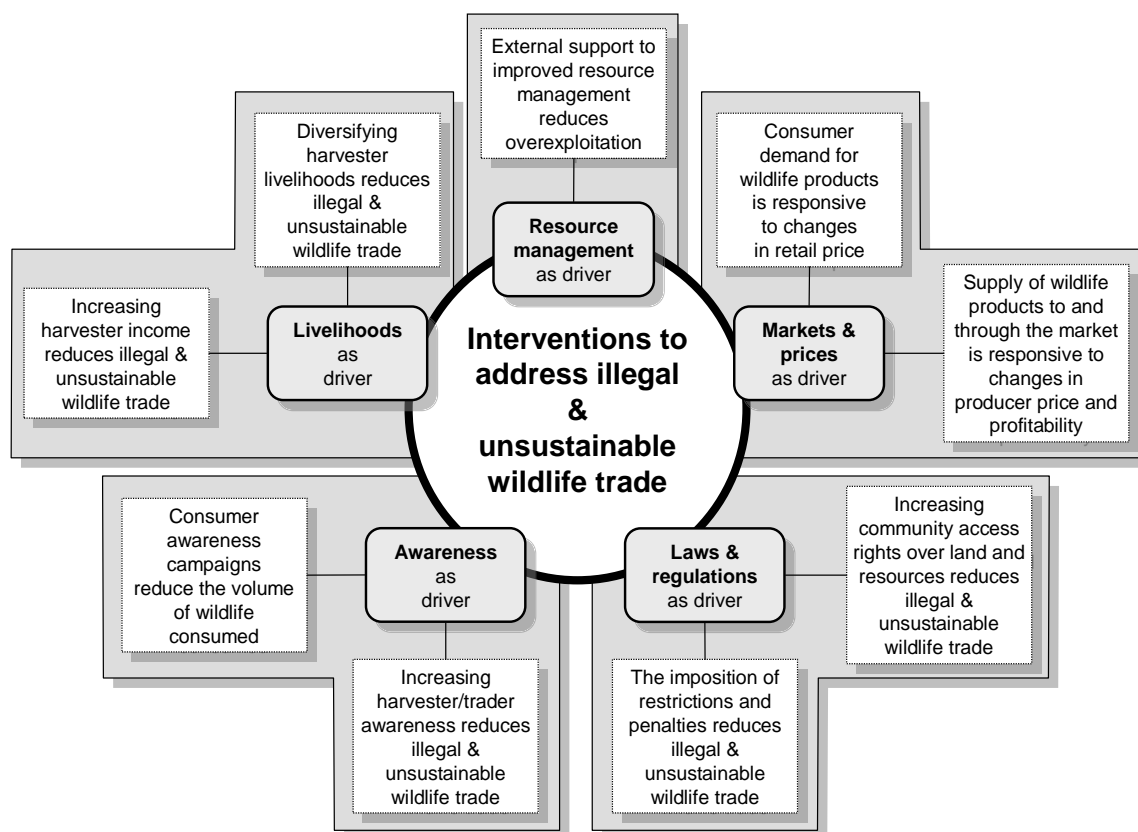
Interventions to address illegal & unsustainable wildlife trade

External support to improved resource management reduces overexploitation

Resource management as driver

Diversifying harvester livelihoods reduces illegal & unsustainable wildlife trade

Increasing harvester income reduces illegal & unsustainable wildlife trade

Livelihoods as driver

Consumer demand for wildlife products is responsive to changes in retail price

Supply of wildlife products to and through the market is responsive to changes in producer price and profitability

Markets & prices as driver

Consumer awareness campaigns reduce the volume of wildlife consumed

Awareness as driver

Increasing harvester/trader awareness reduces illegal & unsustainable wildlife trade

Increasing community access rights over land and resources reduces illegal & unsustainable wildlife trade

Laws & regulations as driver

The imposition of restrictions and penalties reduces illegal & unsustainable wildlife trade